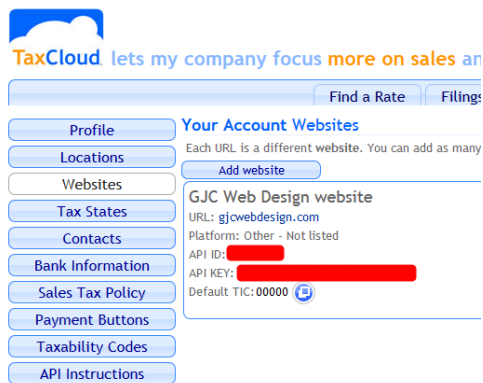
TaxCloud. lets my company focus more on sales an

Find a Rate

Filings

Profile

Locations

Websites

Tax States

Contacts

Bank Information

Sales Tax Policy

Payment Buttons

Taxability Codes

API Instructions

Your Account Websites

Each URL is a different website. You can add as many

Add website

GJC Web Design website

URL: gjcwebdesign.com

Platform: Other - Not listed

API ID: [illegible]

API KEY: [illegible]

Default TIC: 00000